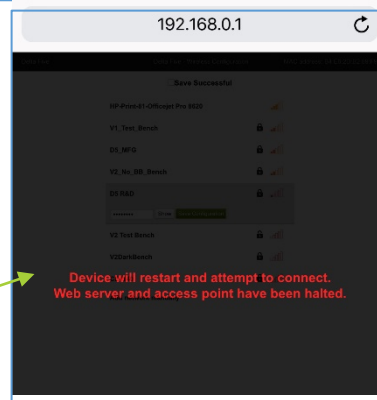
192.168.0.1

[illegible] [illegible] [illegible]

Save Successful

HP-Print-61-Officejet Pro 8620

V1_Test_Bench

DS_MFG

V2_No_BB_Bench

DS R&D

V2 Test Bench

V2DarkBench

Device will restart and attempt to connect.
Web server and access point have been halted.